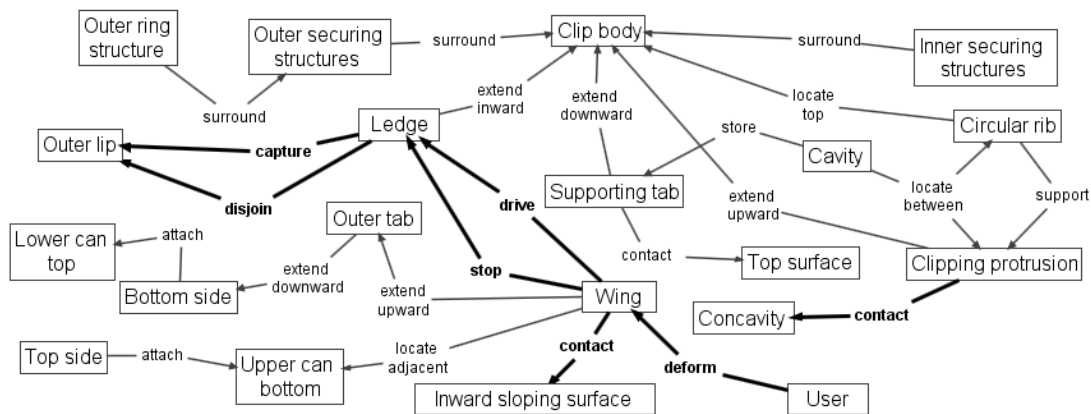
Outer ring structure

Outer securing structures

surround

Clip body

surround

Inner securing structures

surround

extend inward

extend downward

locate top

Ledge

Outer lip

capture

store

Cavity

Circular rib

disjoin

Supporting tab

extend upward

locate between

support

drive

Outer tab

Lower can top

attach

extend downward

contact

Top surface

Bottom side

stop

Wing

Clipping protrusion

extend upward

Concavity

contact

Top side

attach

Upper can bottom

locate adjacent

contact

deform

Inward sloping surface

User